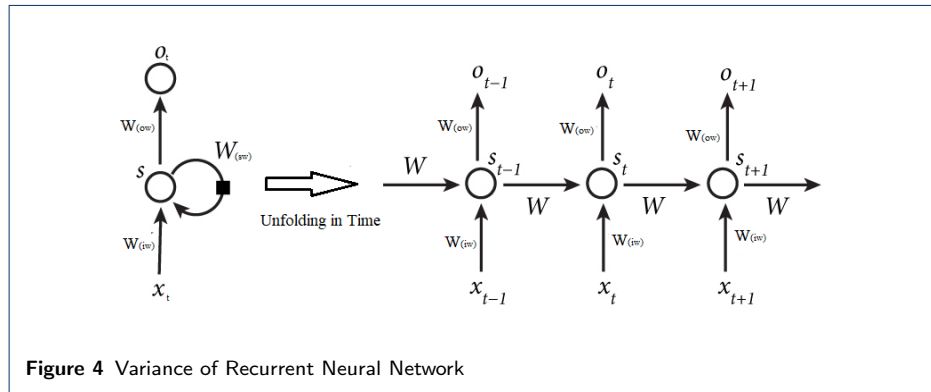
$o_t$

$W_{(ow)}$

$s$

$W_{(sw)}$

$W_{(iw)}$

$x_t$

Unfolding in Time

$W$

$o_{t-1}$

$W_{(ow)}$

$s_{t-1}$

$W$

$W_{(iw)}$

$x_{t-1}$

$o_t$

$W_{(ow)}$

$s_t$

$W$

$W_{(iw)}$

$x_t$

$o_{t+1}$

$W_{(ow)}$

$s_{t+1}$

$W$

$W_{(iw)}$

$x_{t+1}$

**Figure 4** Variance of Recurrent Neural Network